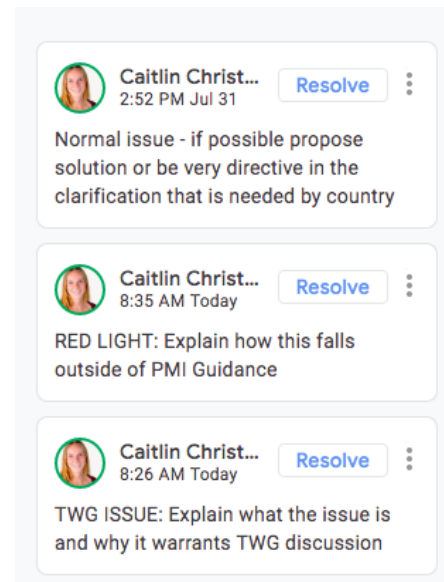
Caitlin Christ...
2:52 PM Jul 31
Resolve

Normal issue - if possible propose solution or be very directive in the clarification that is needed by country

Caitlin Christ...
8:35 AM Today
Resolve

RED LIGHT: Explain how this falls outside of PMI Guidance

Caitlin Christ...
8:26 AM Today
Resolve

TWG ISSUE: Explain what the issue is and why it warrants TWG discussion